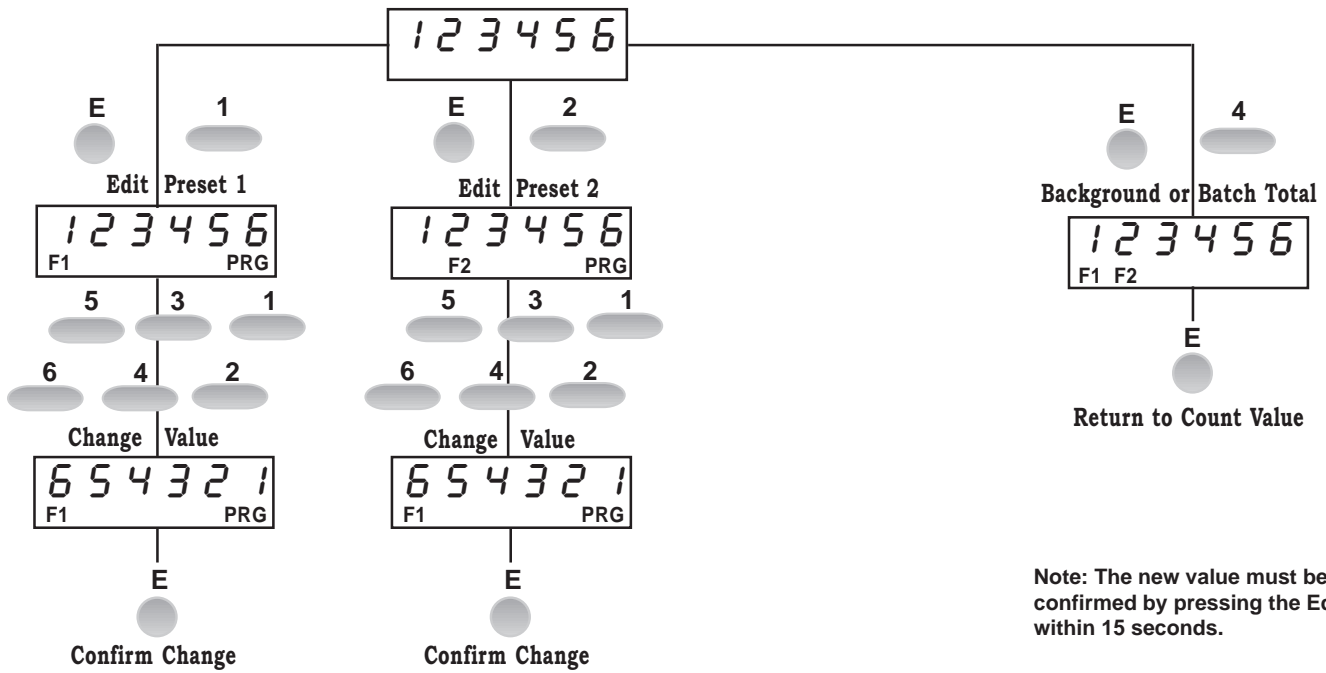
123456

E 1

Edit Preset 1

123456
F1 PRG

5 3 1

6 4 2

Change Value

654321
F1 PRG

E

Confirm Change

E 2

Edit Preset 2

123456
F2 PRG

5 3 1

6 4 2

Change Value

654321
F1 PRG

E

Confirm Change

E 4

Background or Batch Total

123456
F1 F2

E

Return to Count Value

Note: The new value must be confirmed by pressing the Ec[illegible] within 15 seconds.